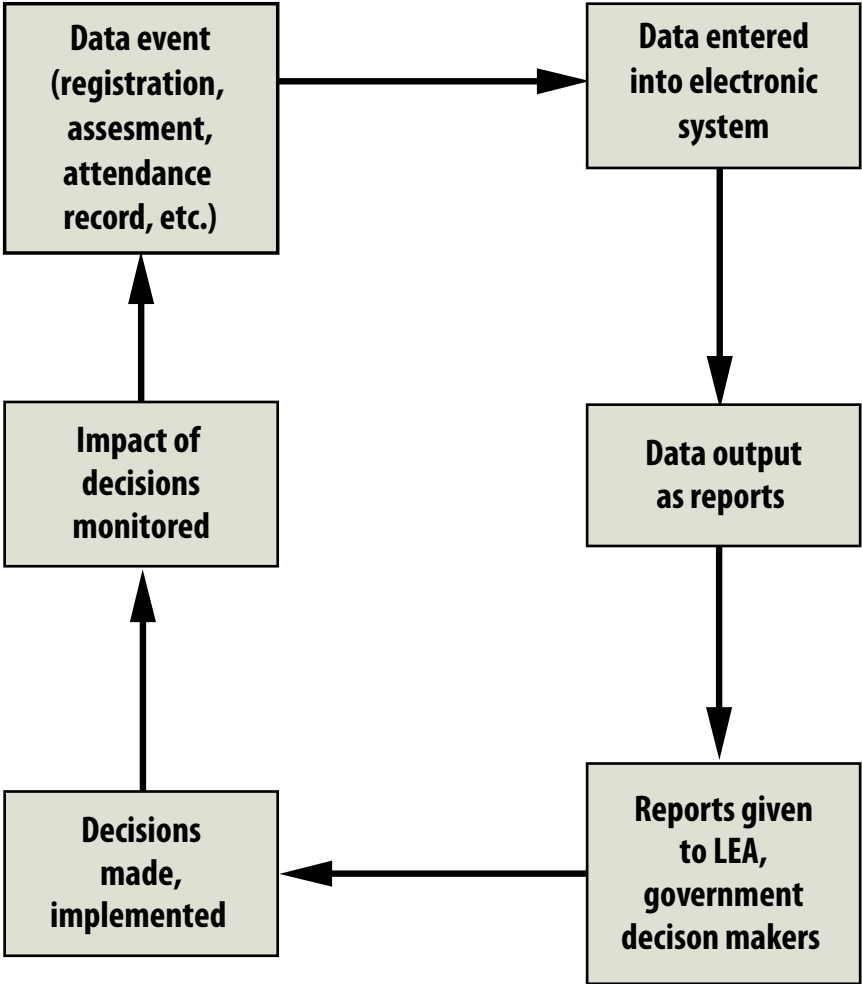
Data event (registration, assesment, attendance record, etc.)

Data entered into electronic system

Data output as reports

Reports given to LEA, government decison makers

Decisions made, implemented

Impact of decisions monitored